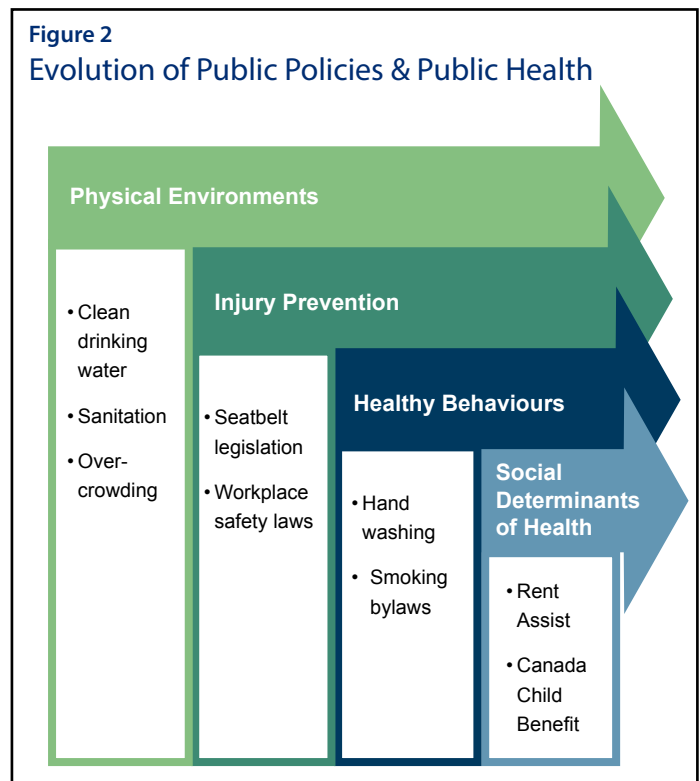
Figure 2
Evolution of Public Policies & Public Health

Physical Environments

• Clean drinking water
• Sanitation
• Over-crowding

Injury Prevention

• Seatbelt legislation
• Workplace safety laws

Healthy Behaviours

• Hand washing
• Smoking bylaws

Social Determinants of Health

• Rent Assist
• Canada Child Benefit